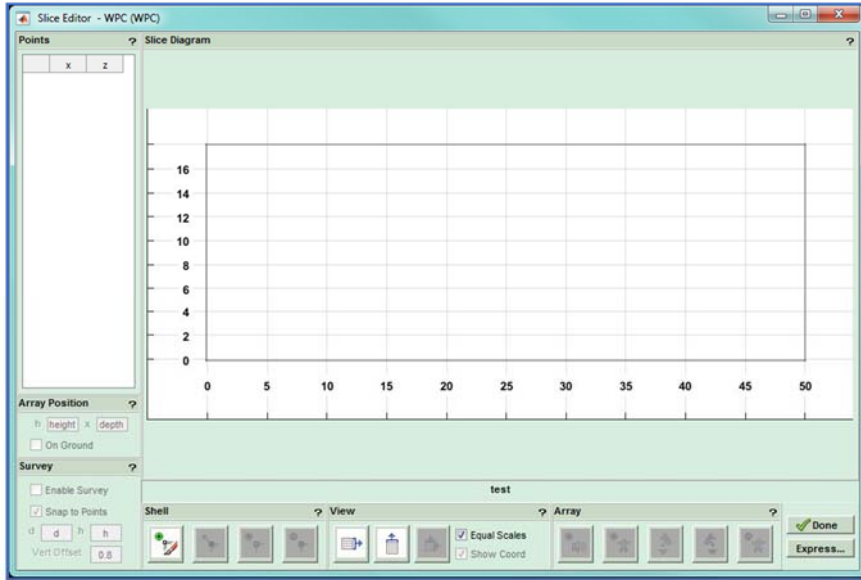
Slice Editor - WPC (WPC)

Points ?

| | x | z |
|---|---|---|

Slice Diagram ?

16
14
12
10
8
6
4
2
0

0 5 10 15 20 25 30 35 40 45 50

Array Position ?
h height x depth
On Ground

Survey ?
Enable Survey
Snap to Points
d d h h
Vert Offset 0.8

test

Shell ?

View ?
Equal Scales
Show Coord

Array ?

Done
Express...